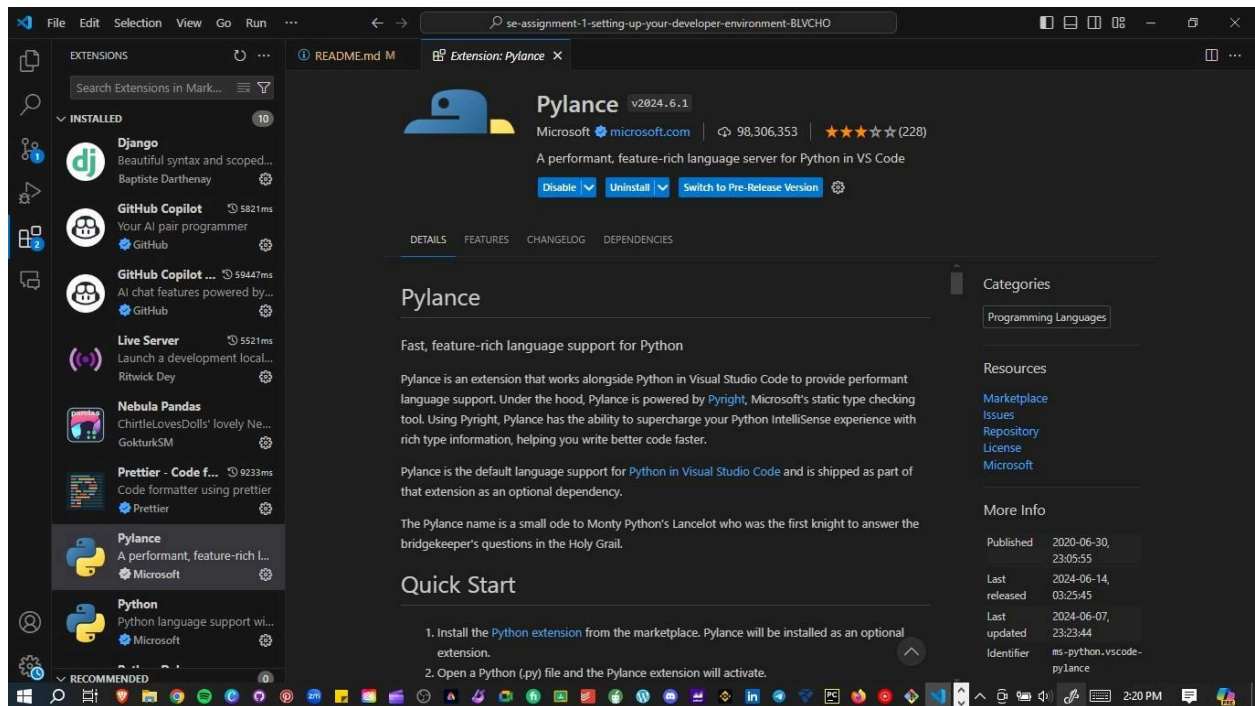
File Edit Selection View Go Run ···

se-assignment-1-setting-up-your-developer-environment-BLVCHO

EXTENSIONS

Search Extensions in Mark...

INSTALLED 10

Django
Beautiful syntax and scoped...
Baptiste Darthenay

GitHub Copilot 5821ms
Your AI pair programmer
GitHub

GitHub Copilot ... 59447ms
AI chat features powered by...
GitHub

Live Server 5521ms
Launch a development local...
Ritwick Dey

Nebula Pandas
ChirtleLovesDolls' lovely Ne...
GokturkSM

Prettier - Code f... 9233ms
Code formatter using prettier
Prettier

Pylance
A performant, feature-rich l...
Microsoft

Python
Python language support wi...
Microsoft

RECOMMENDED 0

README.md M

Extension: Pylance

Pylance v2024.6.1

Microsoft microsoft.com | 98,306,353 | (228)

A performant, feature-rich language server for Python in VS Code

Disable | Uninstall | Switch to Pre-Release Version

DETAILS FEATURES CHANGELOG DEPENDENCIES

Pylance

Fast, feature-rich language support for Python

Pylance is an extension that works alongside Python in Visual Studio Code to provide performant language support. Under the hood, Pylance is powered by Pyright, Microsoft's static type checking tool. Using Pyright, Pylance has the ability to supercharge your Python IntelliSense experience with rich type information, helping you write better code faster.

Pylance is the default language support for Python in Visual Studio Code and is shipped as part of that extension as an optional dependency.

The Pylance name is a small ode to Monty Python's Lancelot who was the first knight to answer the bridgekeeper's questions in the Holy Grail.

Quick Start

1. Install the Python extension from the marketplace. Pylance will be installed as an optional extension.
2. Open a Python (.py) file and the Pylance extension will activate.

Categories

Programming Languages

Resources

Marketplace
Issues
Repository
License
Microsoft

More Info

| Published | 2020-06-30, 23:05:55 |
|---|---|
| Last released | 2024-06-14, 03:25:45 |
| Last updated | 2024-06-07, 23:23:44 |
| Identifier | ms-python.vscode-pylance |

2:20 PM